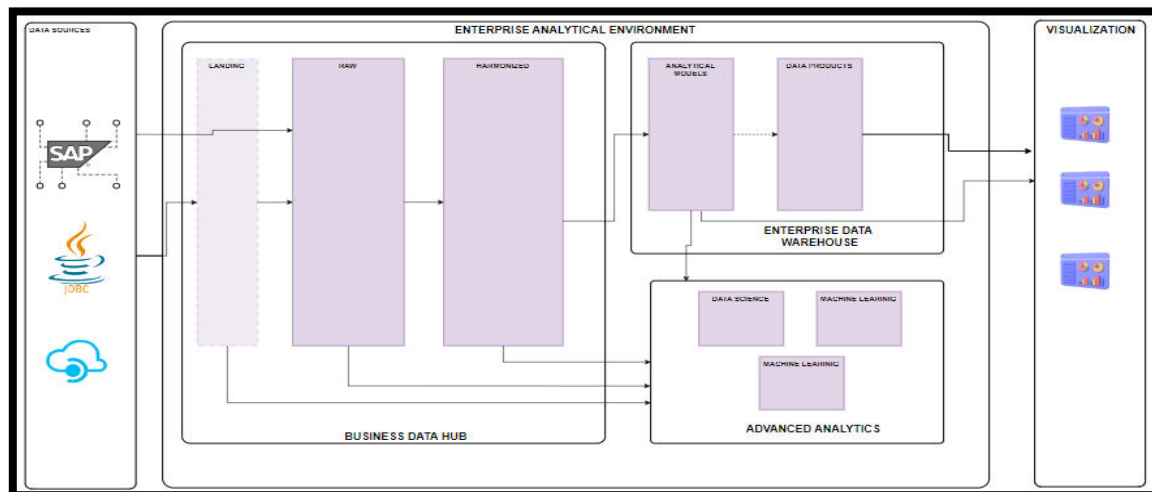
DATA SOURCES

SAP

JDBC

ENTERPRISE ANALYTICAL ENVIRONMENT

LANDING

RAW

HARMONIZED

BUSINESS DATA HUB

ANALYTICAL MODELS

DATA PRODUCTS

ENTERPRISE DATA WAREHOUSE

DATA SCIENCE

MACHINE LEARNIG

MACHINE LEARNIG

ADVANCED ANALYTICS

VISUALIZATION